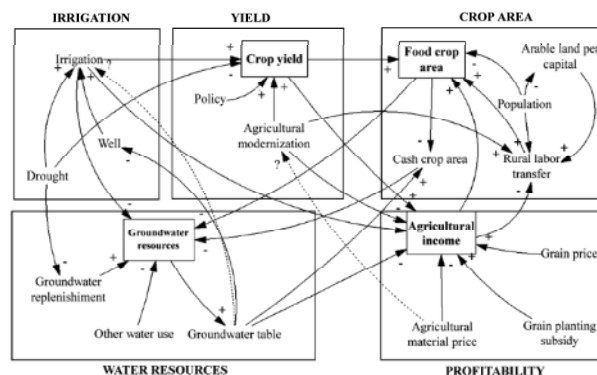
IRRIGATION

YIELD

CROP AREA

Irrigation

+

Crop yield

+

-

Policy

+

+

Agricultural modernization

?

Well

-

Drought

+

+

Food crop area

+

-

Arable land per capital

-

Population

+

+

-

Cash crop area

Rural labor transfer

+

+

+

-

+

Groundwater resources

+

-

Groundwater replenishment

-

Other water use

Groundwater table

+

Agricultural income

+

Grain price

-

-

+

Agricultural material price

Grain planting subsidy

WATER RESOURCES

PROFITABILITY